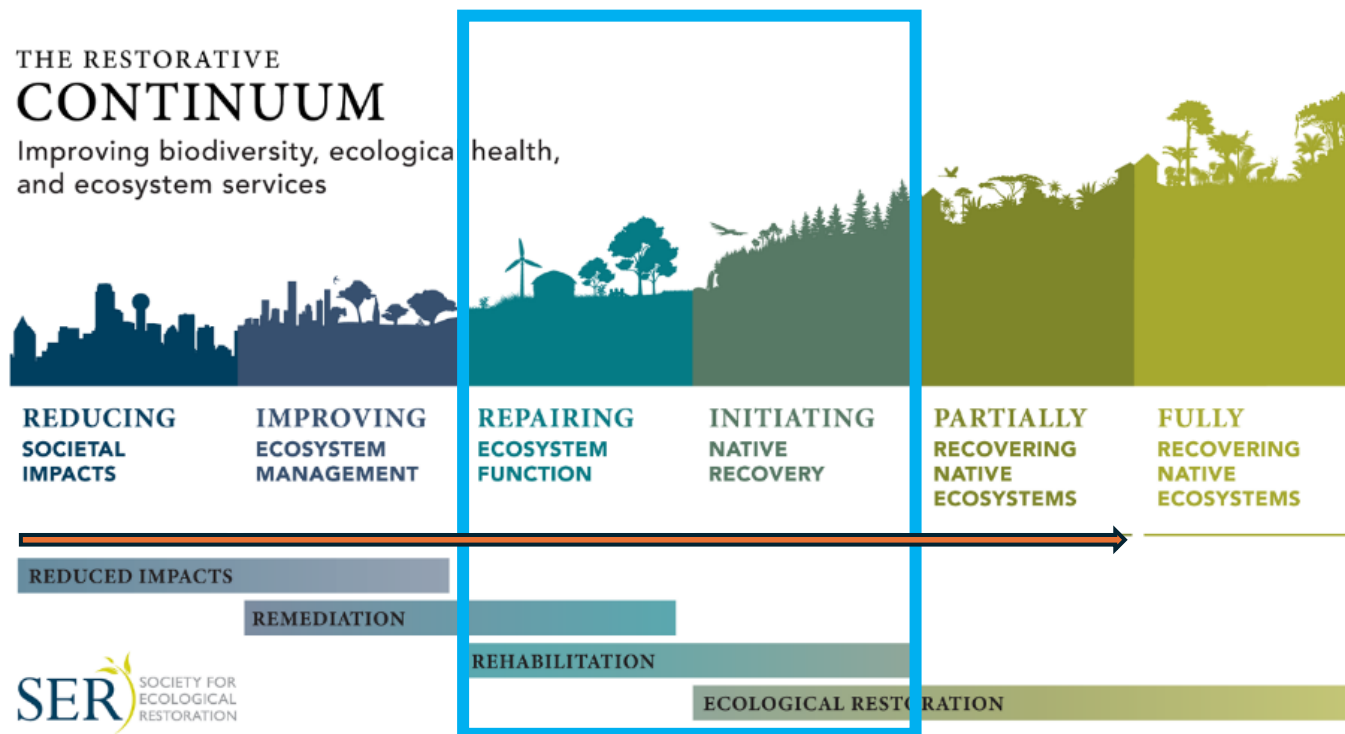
THE RESTORATIVE
CONTINUUM
Improving biodiversity, ecological health, and ecosystem services

REDUCING
SOCIETAL IMPACTS

IMPROVING
ECOSYSTEM MANAGEMENT

REPAIRING
ECOSYSTEM FUNCTION

INITIATING
NATIVE RECOVERY

PARTIALLY
RECOVERING NATIVE ECOSYSTEMS

FULLY
RECOVERING NATIVE ECOSYSTEMS

REDUCED IMPACTS
REMEDIATION
REHABILITATION
ECOLOGICAL RESTORATION

SER SOCIETY FOR ECOLOGICAL RESTORATION